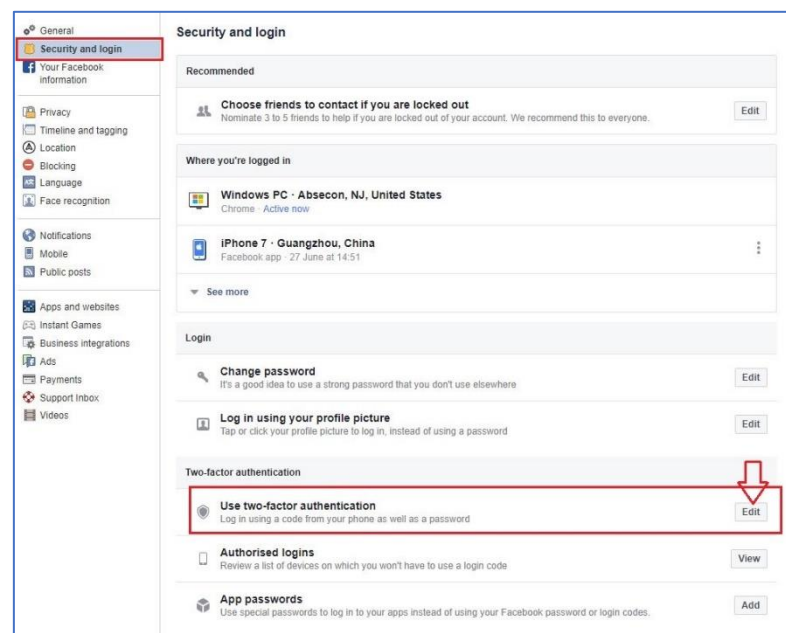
General
Security and login
Your Facebook information

Privacy
Timeline and tagging
Location
Blocking
Language
Face recognition

Notifications
Mobile
Public posts

Apps and websites
Instant Games
Business integrations
Ads
Payments
Support Inbox
Videos

Security and login

Recommended

Choose friends to contact if you are locked out
Nominate 3 to 5 friends to help if you are locked out of your account. We recommend this to everyone.
Edit

Where you're logged in

Windows PC · Absecon, NJ, United States
Chrome · Active now

iPhone 7 · Guangzhou, China
Facebook app · 27 June at 14:51

See more

Login

Change password
It's a good idea to use a strong password that you don't use elsewhere
Edit

Log in using your profile picture
Tap or click your profile picture to log in, instead of using a password
Edit

Two-factor authentication

Use two-factor authentication
Log in using a code from your phone as well as a password
Edit

Authorised logins
Review a list of devices on which you won't have to use a login code
View

App passwords
Use special passwords to log in to your apps instead of using your Facebook password or login codes.
Add